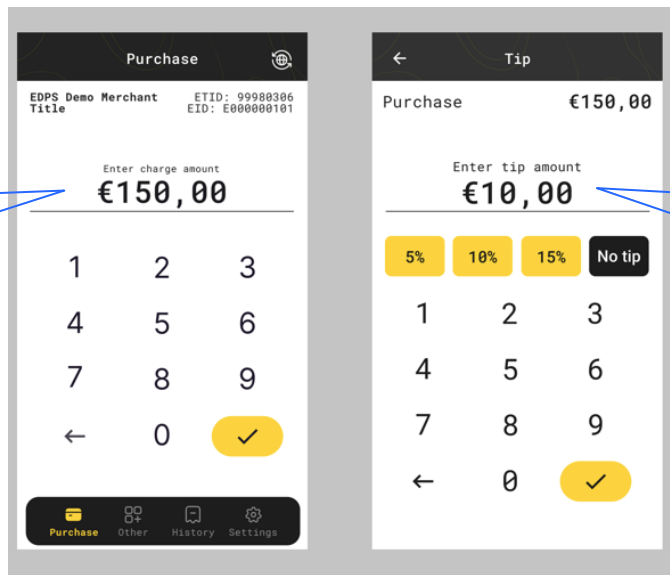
Purchase

EDPS Demo Merchant Title
ETID: 99980306
EID: E000000101

Enter charge amount
€150,00

1 2 3
4 5 6
7 8 9
← 0 ✓

Purchase Other History Settings

← Tip

Purchase €150,00

Enter tip amount
€10,00

5% 10% 15% No tip

1 2 3
4 5 6
7 8 9
← 0 ✓